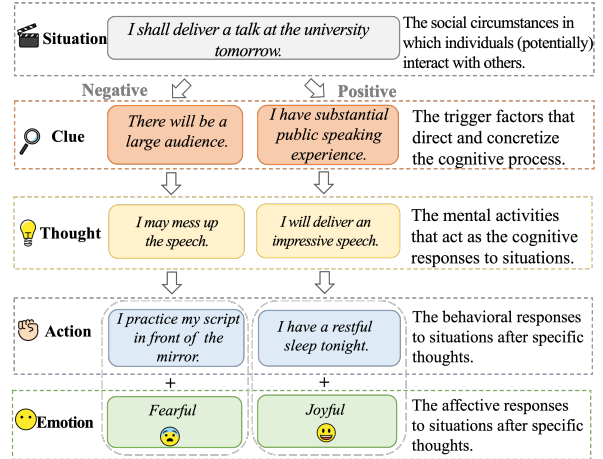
Situation

I shall deliver a talk at the university tomorrow.

The social circumstances in which individuals (potentially) interact with others.

Negative

Positive

Clue

There will be a large audience.

I have substantial public speaking experience.

The trigger factors that direct and concretize the cognitive process.

Thought

I may mess up the speech.

I will deliver an impressive speech.

The mental activities that act as the cognitive responses to situations.

Action

I practice my script in front of the mirror.

I have a restful sleep tonight.

The behavioral responses to situations after specific thoughts.

+

+

Emotion

Fearful

Joyful

The affective responses to situations after specific thoughts.